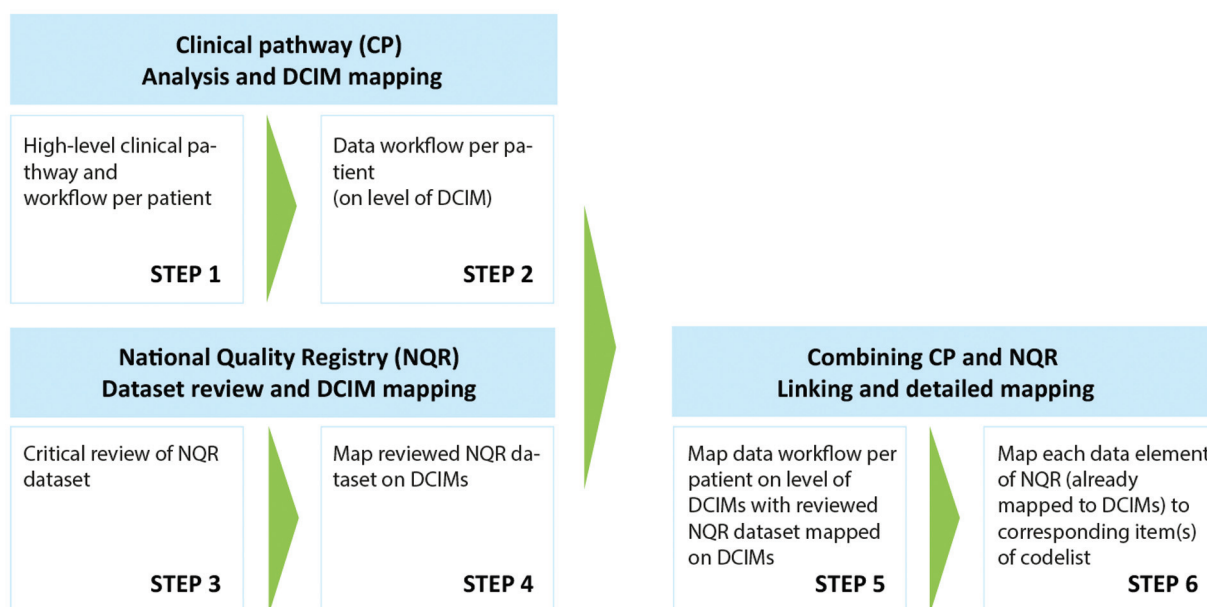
Clinical pathway (CP)
Analysis and DCIM mapping

High-level clinical pathway and workflow per patient

STEP 1

Data workflow per patient (on level of DCIM)

STEP 2

National Quality Registry (NQR)
Dataset review and DCIM mapping

Critical review of NQR dataset

STEP 3

Map reviewed NQR dataset on DCIMs

STEP 4

Combining CP and NQR
Linking and detailed mapping

Map data workflow per patient on level of DCIMs with reviewed NQR dataset mapped on DCIMs

STEP 5

Map each data element of NQR (already mapped to DCIMs) to corresponding item(s) of codelist

STEP 6